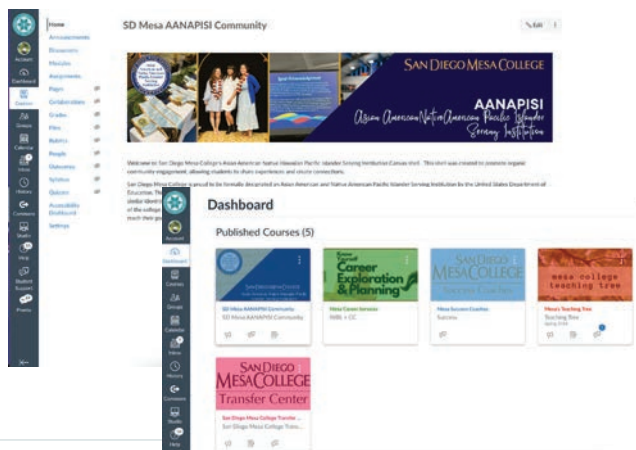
Account
Dashboard
Courses
Groups
Calendar
Inbox
History
Commons
Studio
Help
Student Support
Promo

Home
Announcements
Discussions
Modules
Assignments
Pages
Collaborations
Grades
Files
Rubrics
People
Outcomes
Syllabus
Quizzes
Accessible Dashboard
Settings

SD Mesa AANAPISI Community

Edit

SAN DIEGO MESA COLLEGE
AANAPISI
Asian American Native American Pacific Islander Serving Institution

Welcome to San Diego Mesa College's Asian American Native Hawaiian Pacific Islander Serving Institution Canvas shell. This shell was created to promote organic community engagement, allowing students to share experiences and create connections.

San Diego Mesa College is proud to be formally designated an Asian American and Native American Pacific Islander Serving Institution by the United States Department of Education. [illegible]

Account
Dashboard
Courses
Groups
Calendar
Inbox
History
Commons
Studio
Help

Dashboard

Published Courses (5)

SANDIEGOMESACOLLEGE
SD Mesa AANAPISI Community
SD Mesa AANAPISI Community

Career Exploration & Planning
Mesa Career Services
RIBL + CC

SAN DIEGO MESA COLLEGE
Success Coaches
Mesa Success Coaches
Success

mesa college teaching tree
Mesa's Teaching Tree
Teaching Tree
Spring 2024

SAN DIEGO MESA COLLEGE
Transfer Center
San Diego Mesa College Transfer ...
San Diego Mesa College Trans...